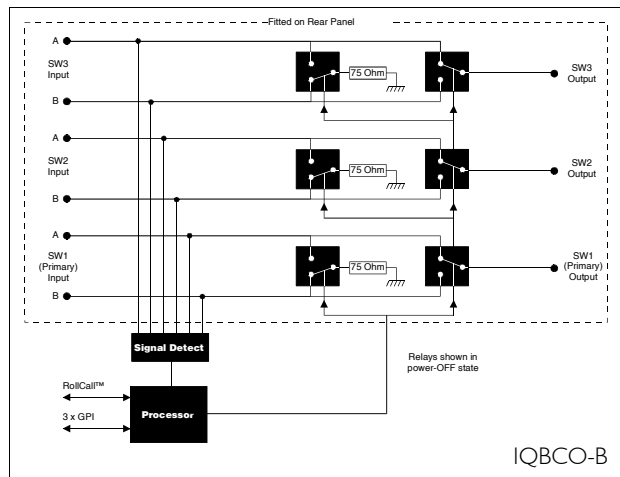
Fitted on Rear Panel

A

SW3
Input

B

75 Ohm

SW3
Output

A

SW2
Input

B

75 Ohm

SW2
Output

A

SW1
(Primary)
Input

B

75 Ohm

SW1
(Primary)
Output

Signal Detect

Relays shown in power-OFF state

RollCall™

3 x GPI

Processor

IQBCO-B